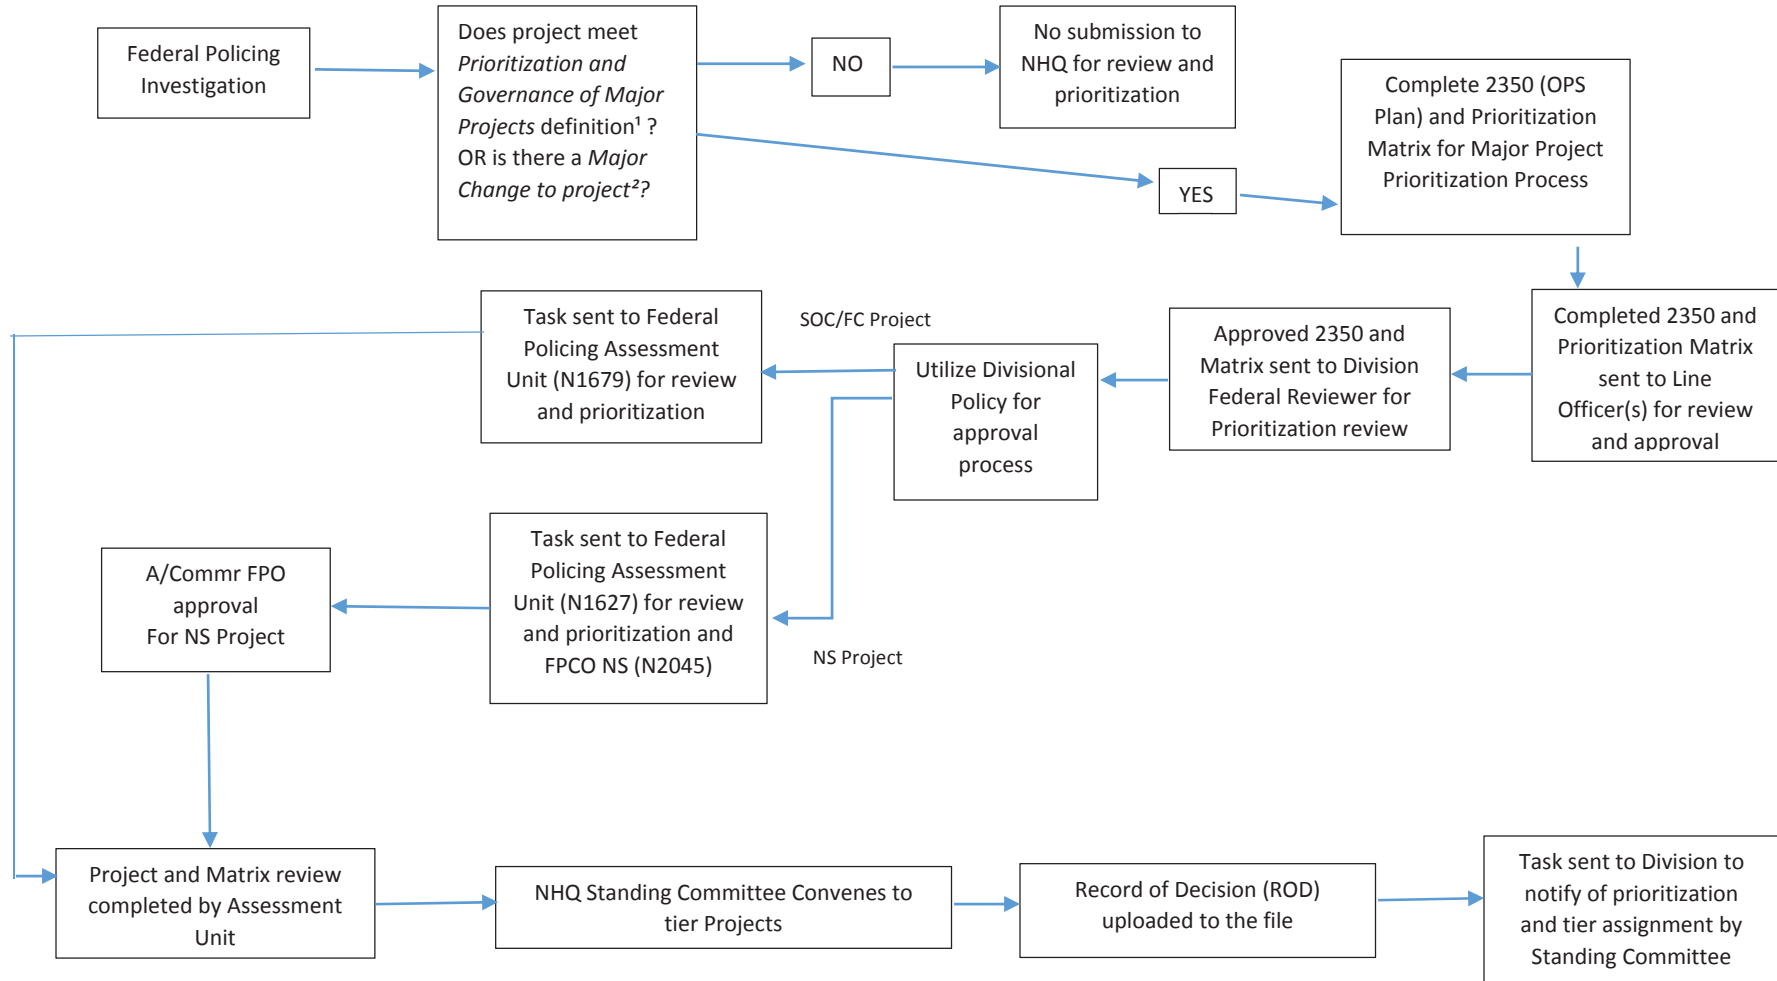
Federal Policing Investigation

Does project meet *Prioritization and Governance of Major Projects* definition¹ ? OR is there a *Major Change to project²?*

NO

No submission to NHQ for review and prioritization

YES

Complete 2350 (OPS Plan) and Prioritization Matrix for Major Project Prioritization Process

Completed 2350 and Prioritization Matrix sent to Line Officer(s) for review and approval

Approved 2350 and Matrix sent to Division Federal Reviewer for Prioritization review

Utilize Divisional Policy for approval process

SOC/FC Project

Task sent to Federal Policing Assessment Unit (N1679) for review and prioritization

NS Project

Task sent to Federal Policing Assessment Unit (N1627) for review and prioritization and FPCO NS (N2045)

A/Commr FPO approval For NS Project

Project and Matrix review completed by Assessment Unit

NHQ Standing Committee Convenes to tier Projects

Record of Decision (ROD) uploaded to the file

Task sent to Division to notify of prioritization and tier assignment by Standing Committee